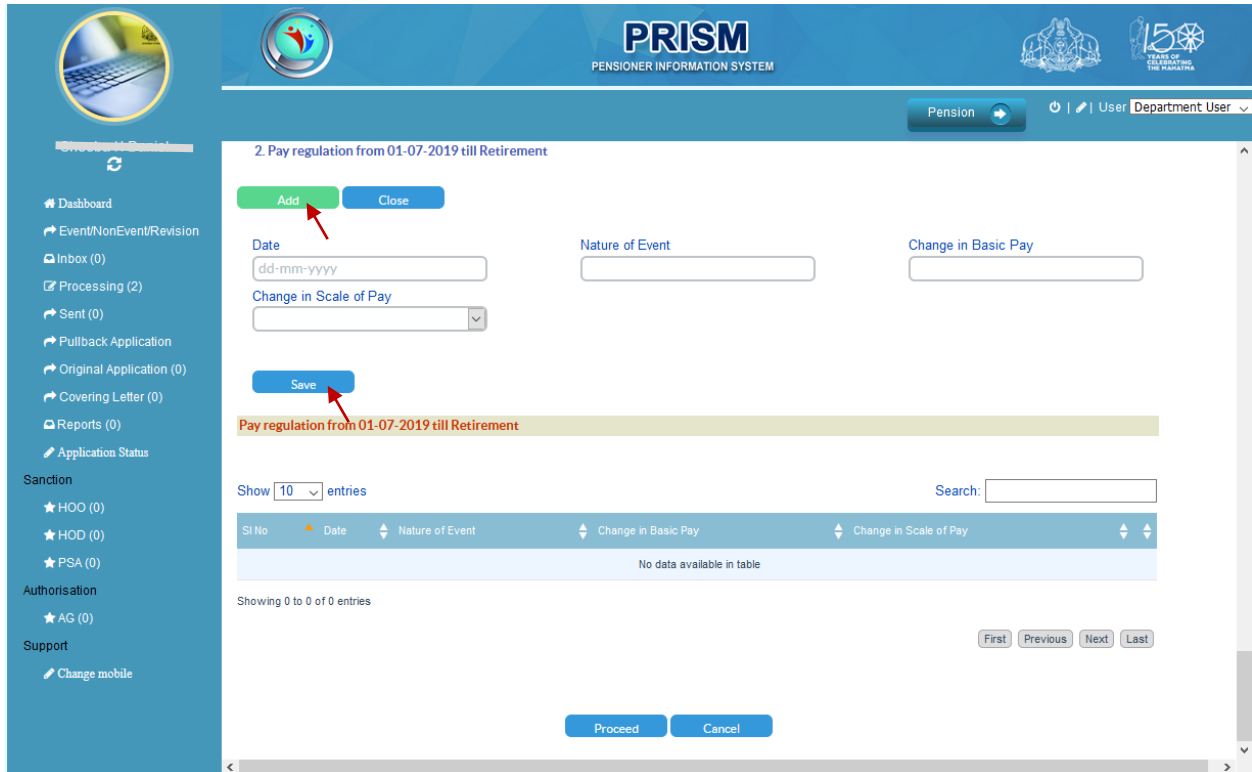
PRISM
PENSIONER INFORMATION SYSTEM

150 YEARS OF CELEBRATING THE MAHATMA

Pension

| User Department User

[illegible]

Dashboard
Event/NonEvent/Revision
Inbox (0)
Processing (2)
Sent (0)
Pullback Application
Original Application (0)
Covering Letter (0)
Reports (0)
Application Status
Sanction
HOO (0)
HOD (0)
PSA (0)
Authorisation
AG (0)
Support
Change mobile

2. Pay regulation from 01-07-2019 till Retirement

Add Close

Date
dd-mm-yyyy
Nature of Event
Change in Basic Pay
Change in Scale of Pay

Save

Pay regulation from 01-07-2019 till Retirement

Show 10 entries
Search:

| Sl No | Date | Nature of Event | Change in Basic Pay | Change in Scale of Pay |
|---|---|---|---|---|
| No data available in table | | | | |

Showing 0 to 0 of 0 entries

First Previous Next Last

Proceed Cancel